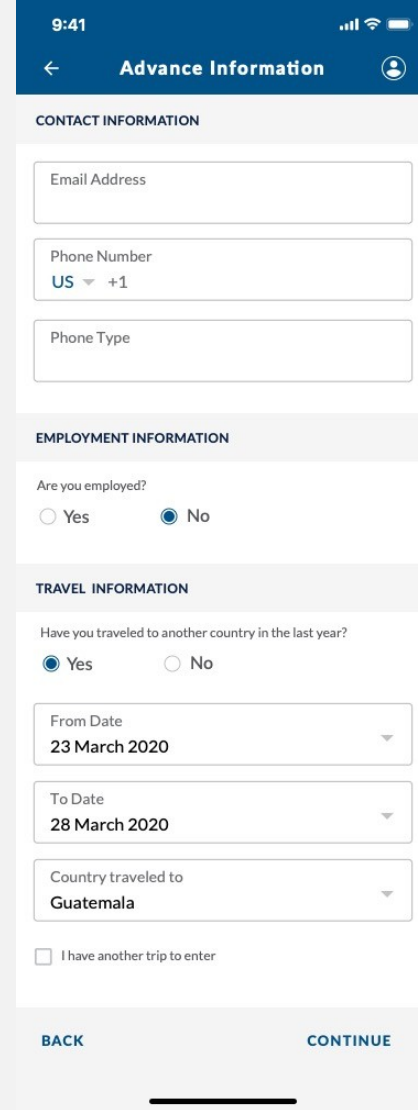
9:41

Advance Information

CONTACT INFORMATION

Email Address

Phone Number
US +1

Phone Type

EMPLOYMENT INFORMATION

Are you employed?
Yes No

TRAVEL INFORMATION

Have you traveled to another country in the last year?
Yes No

From Date
23 March 2020

To Date
28 March 2020

Country traveled to
Guatemala

I have another trip to enter

BACK CONTINUE